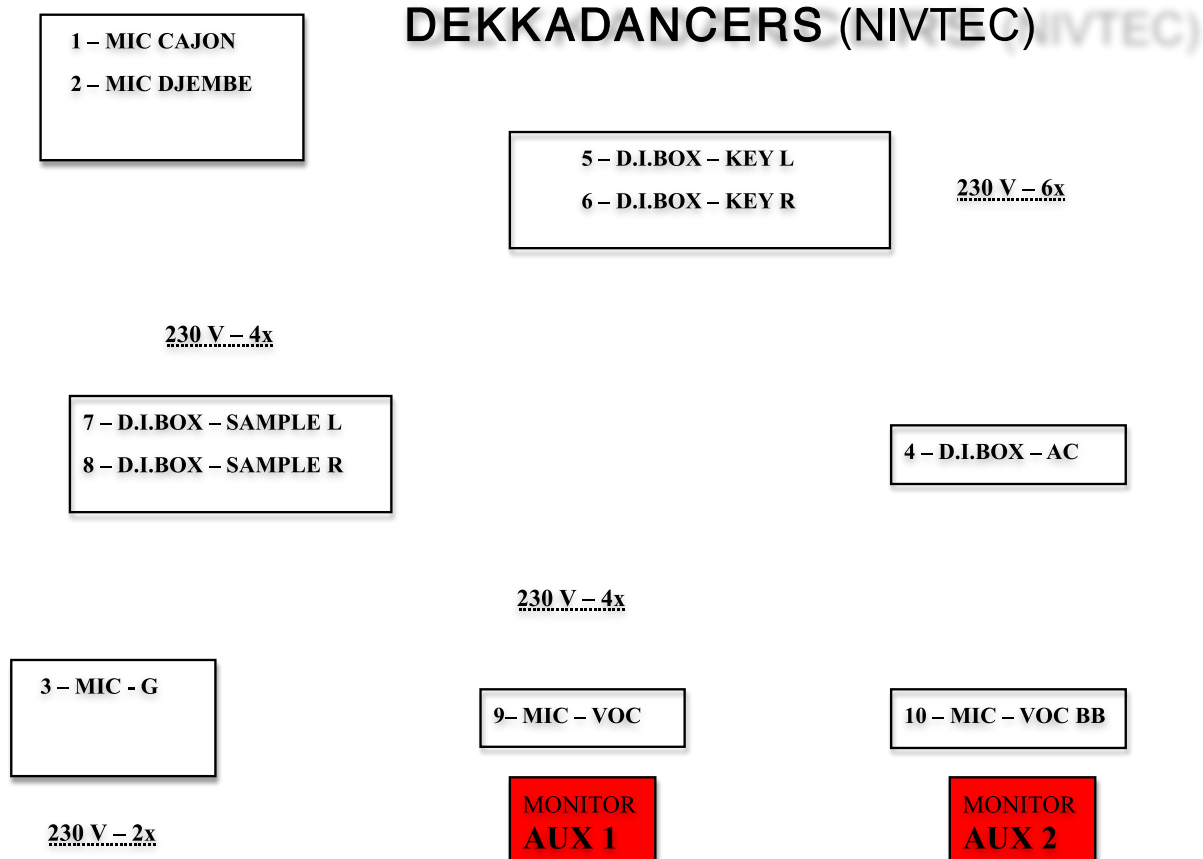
DEKKADANCERS (NIVTEC)

1 – MIC CAJON

2 – MIC DJEMBE

5 – D.I.BOX – KEY L

6 – D.I.BOX – KEY R

230 V – 6x

230 V – 4x

7 – D.I.BOX – SAMPLE L

8 – D.I.BOX – SAMPLE R

4 – D.I.BOX – AC

230 V – 4x

3 – MIC - G

9– MIC – VOC

10 – MIC – VOC BB

MONITOR AUX 1

MONITOR AUX 2

230 V – 2x